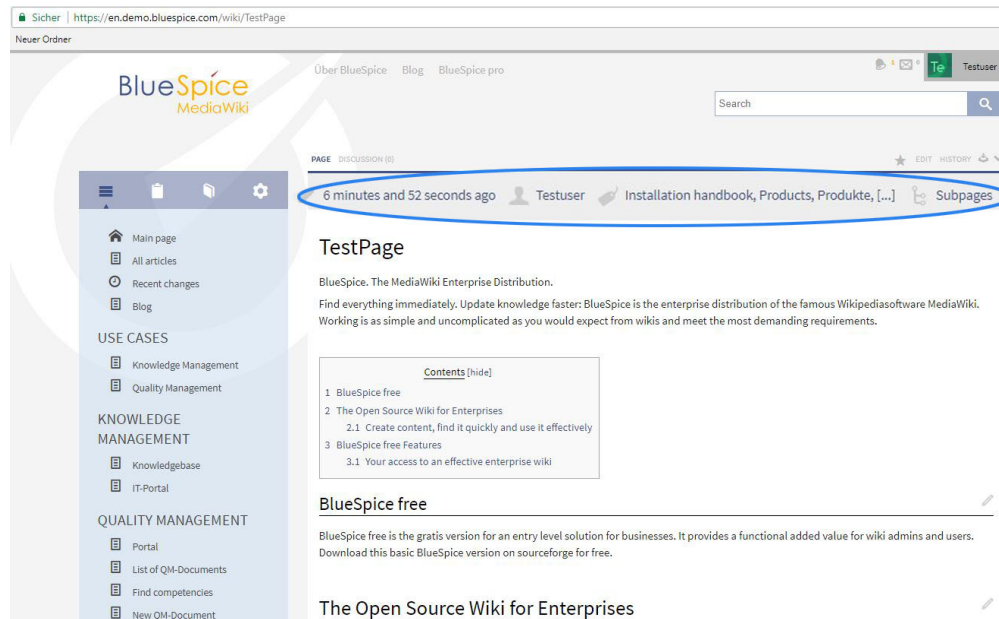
Sicher | https://en.demo.bluespice.com/wiki/TestPage
Neuer Ordner

BlueSpice
MediaWiki

Über BlueSpice Blog BlueSpice pro

1 0 Te Testuser

Search

PAGE DISCUSSION (0)

EDIT HISTORY

6 minutes and 52 seconds ago Testuser Installation handbook, Products, Produkte, [...] Subpages

Main page
All articles
Recent changes
Blog

USE CASES

Knowledge Management
Quality Management

KNOWLEDGE MANAGEMENT

Knowledgebase
IT-Portal

QUALITY MANAGEMENT

Portal
List of QM-Documents
Find competencies
New QM-Document

TestPage

BlueSpice. The MediaWiki Enterprise Distribution.

Find everything immediately. Update knowledge faster: BlueSpice is the enterprise distribution of the famous Wikipediasoftware MediaWiki. Working is as simple and uncomplicated as you would expect from wikis and meet the most demanding requirements.

Contents [hide]
1 BlueSpice free
2 The Open Source Wiki for Enterprises
2.1 Create content, find it quickly and use it effectively
3 BlueSpice free Features
3.1 Your access to an effective enterprise wiki

BlueSpice free

BlueSpice free is the gratis version for an entry level solution for businesses. It provides a functional added value for wiki admins and users. Download this basic BlueSpice version on sourceforge for free.

The Open Source Wiki for Enterprises